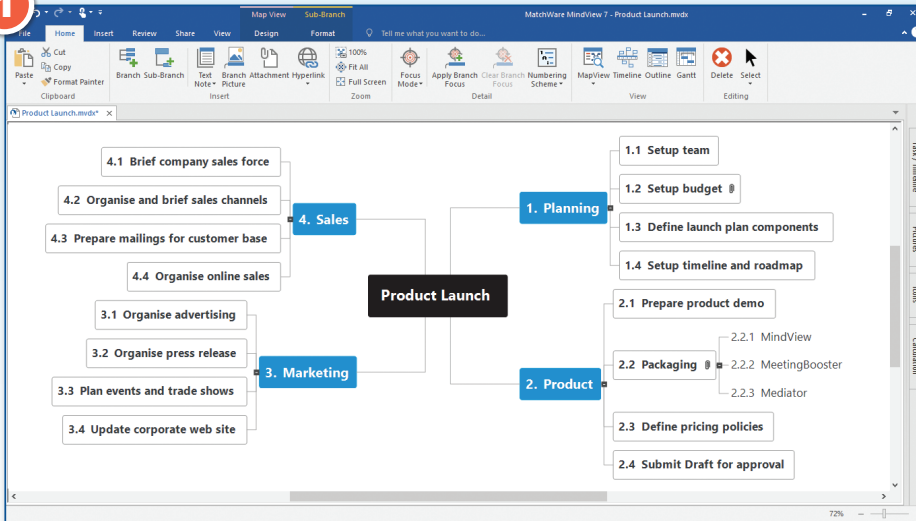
Map View Sub-Branch
MatchWare MindView 7 - Product Launch.mvdx
File Home Insert Review Share View Design Format Tell me what you want to do...
Paste Cut Copy Format Painter Clipboard
Branch Sub-Branch Text Note Branch Picture Attachment Hyperlink Insert
100% Fit All Full Screen Zoom
Focus Mode Apply Branch Focus Clear Branch Focus Numbering Scheme Detail
MapView Timeline Outline Gantt View
Delete Select Editing
Product Launch.mvdx*

Product Launch

1. Planning
1.1 Setup team
1.2 Setup budget
1.3 Define launch plan components
1.4 Setup timeline and roadmap

2. Product
2.1 Prepare product demo
2.2 Packaging
2.2.1 MindView
2.2.2 MeetingBooster
2.2.3 Mediator
2.3 Define pricing policies
2.4 Submit Draft for approval

3. Marketing
3.1 Organise advertising
3.2 Organise press release
3.3 Plan events and trade shows
3.4 Update corporate web site

4. Sales
4.1 Brief company sales force
4.2 Organise and brief sales channels
4.3 Prepare mailings for customer base
4.4 Organise online sales

72%